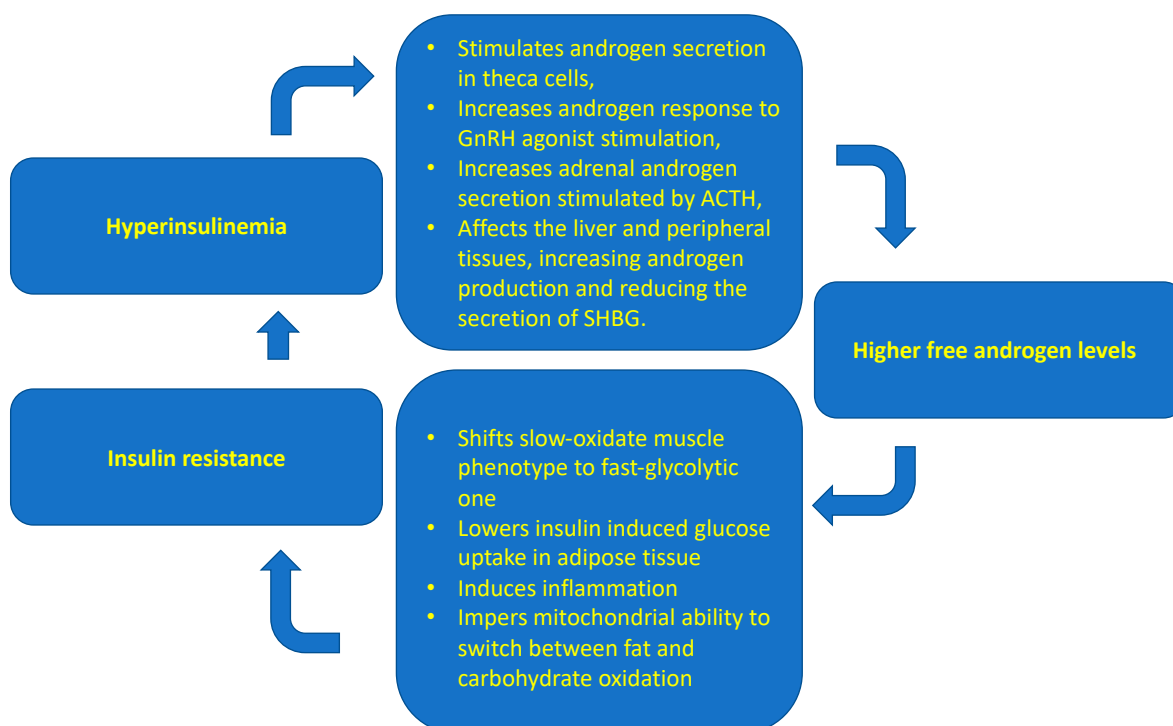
Hyperinsulinemia

• Stimulates androgen secretion in theca cells,
• Increases androgen response to GnRH agonist stimulation,
• Increases adrenal androgen secretion stimulated by ACTH,
• Affects the liver and peripheral tissues, increasing androgen production and reducing the secretion of SHBG.

Higher free androgen levels

• Shifts slow-oxidate muscle phenotype to fast-glycolytic one
• Lowers insulin induced glucose uptake in adipose tissue
• Induces inflammation
• Impers mitochondrial ability to switch between fat and carbohydrate oxidation

Insulin resistance